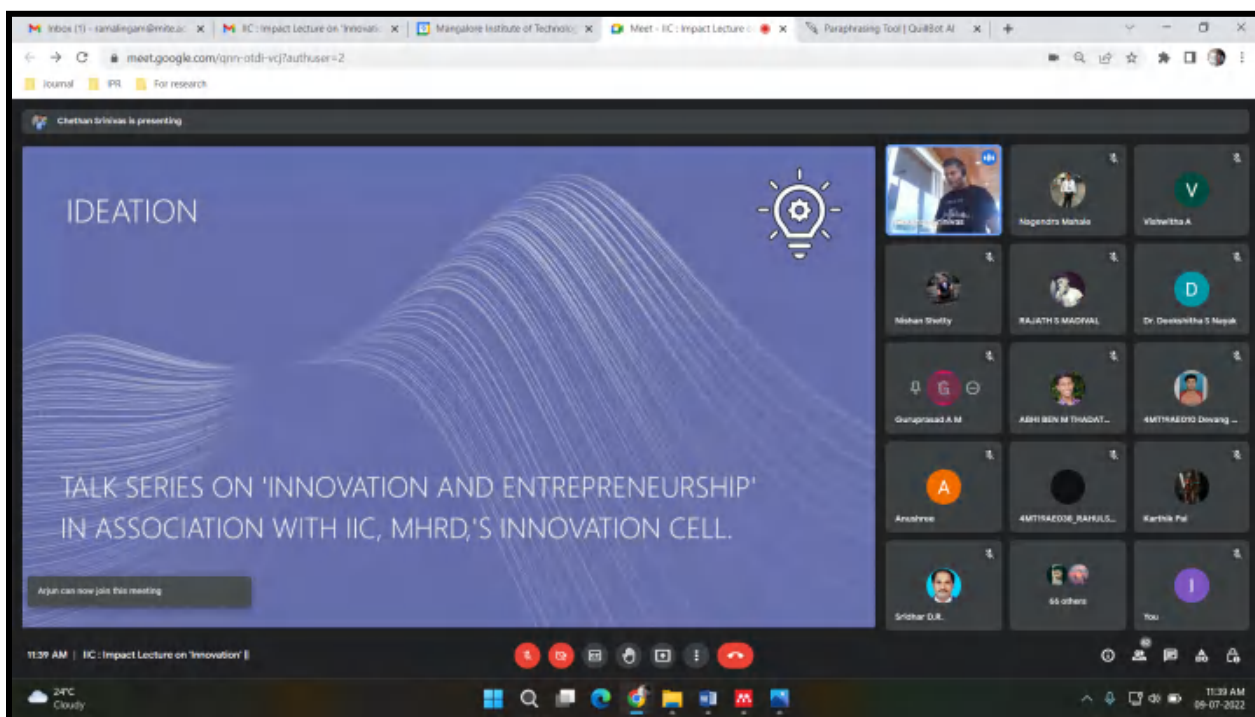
Inbox (1) - ramalingam@mite.ac
IIC : Impact Lecture on 'Innovati
Mangalore Institute of Technolo
Meet - IIC : Impact Lecture o
Paraphrasing Tool | QuillBot AI

meet.google.com/qnn-otdi-vcj?authuser=2

Journal
IPR
For research

Chethan Srinivas is presenting

IDEATION

TALK SERIES ON 'INNOVATION AND ENTREPRENEURSHIP' IN ASSOCIATION WITH IIC, MHRD,'S INNOVATION CELL.

Arjun can now join this meeting

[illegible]
Nagendra Mahale
V
Vishwitha A
Nishan Shetty
RAJATH S MADIVAL
D
Dr. Deekshitha S Nayak
G
Guruprasad A M
ABHI BEN M THADAT...
4MT19AE010 Devang ...
A
Anushree
4MT19AE038_RAHULS...
Karthik Pai
Sridhar D.R.
66 others
I
You

11:39 AM | IIC : Impact Lecture on 'Innovation' ||

24°C
Cloudy

11:39 AM
09-07-2022